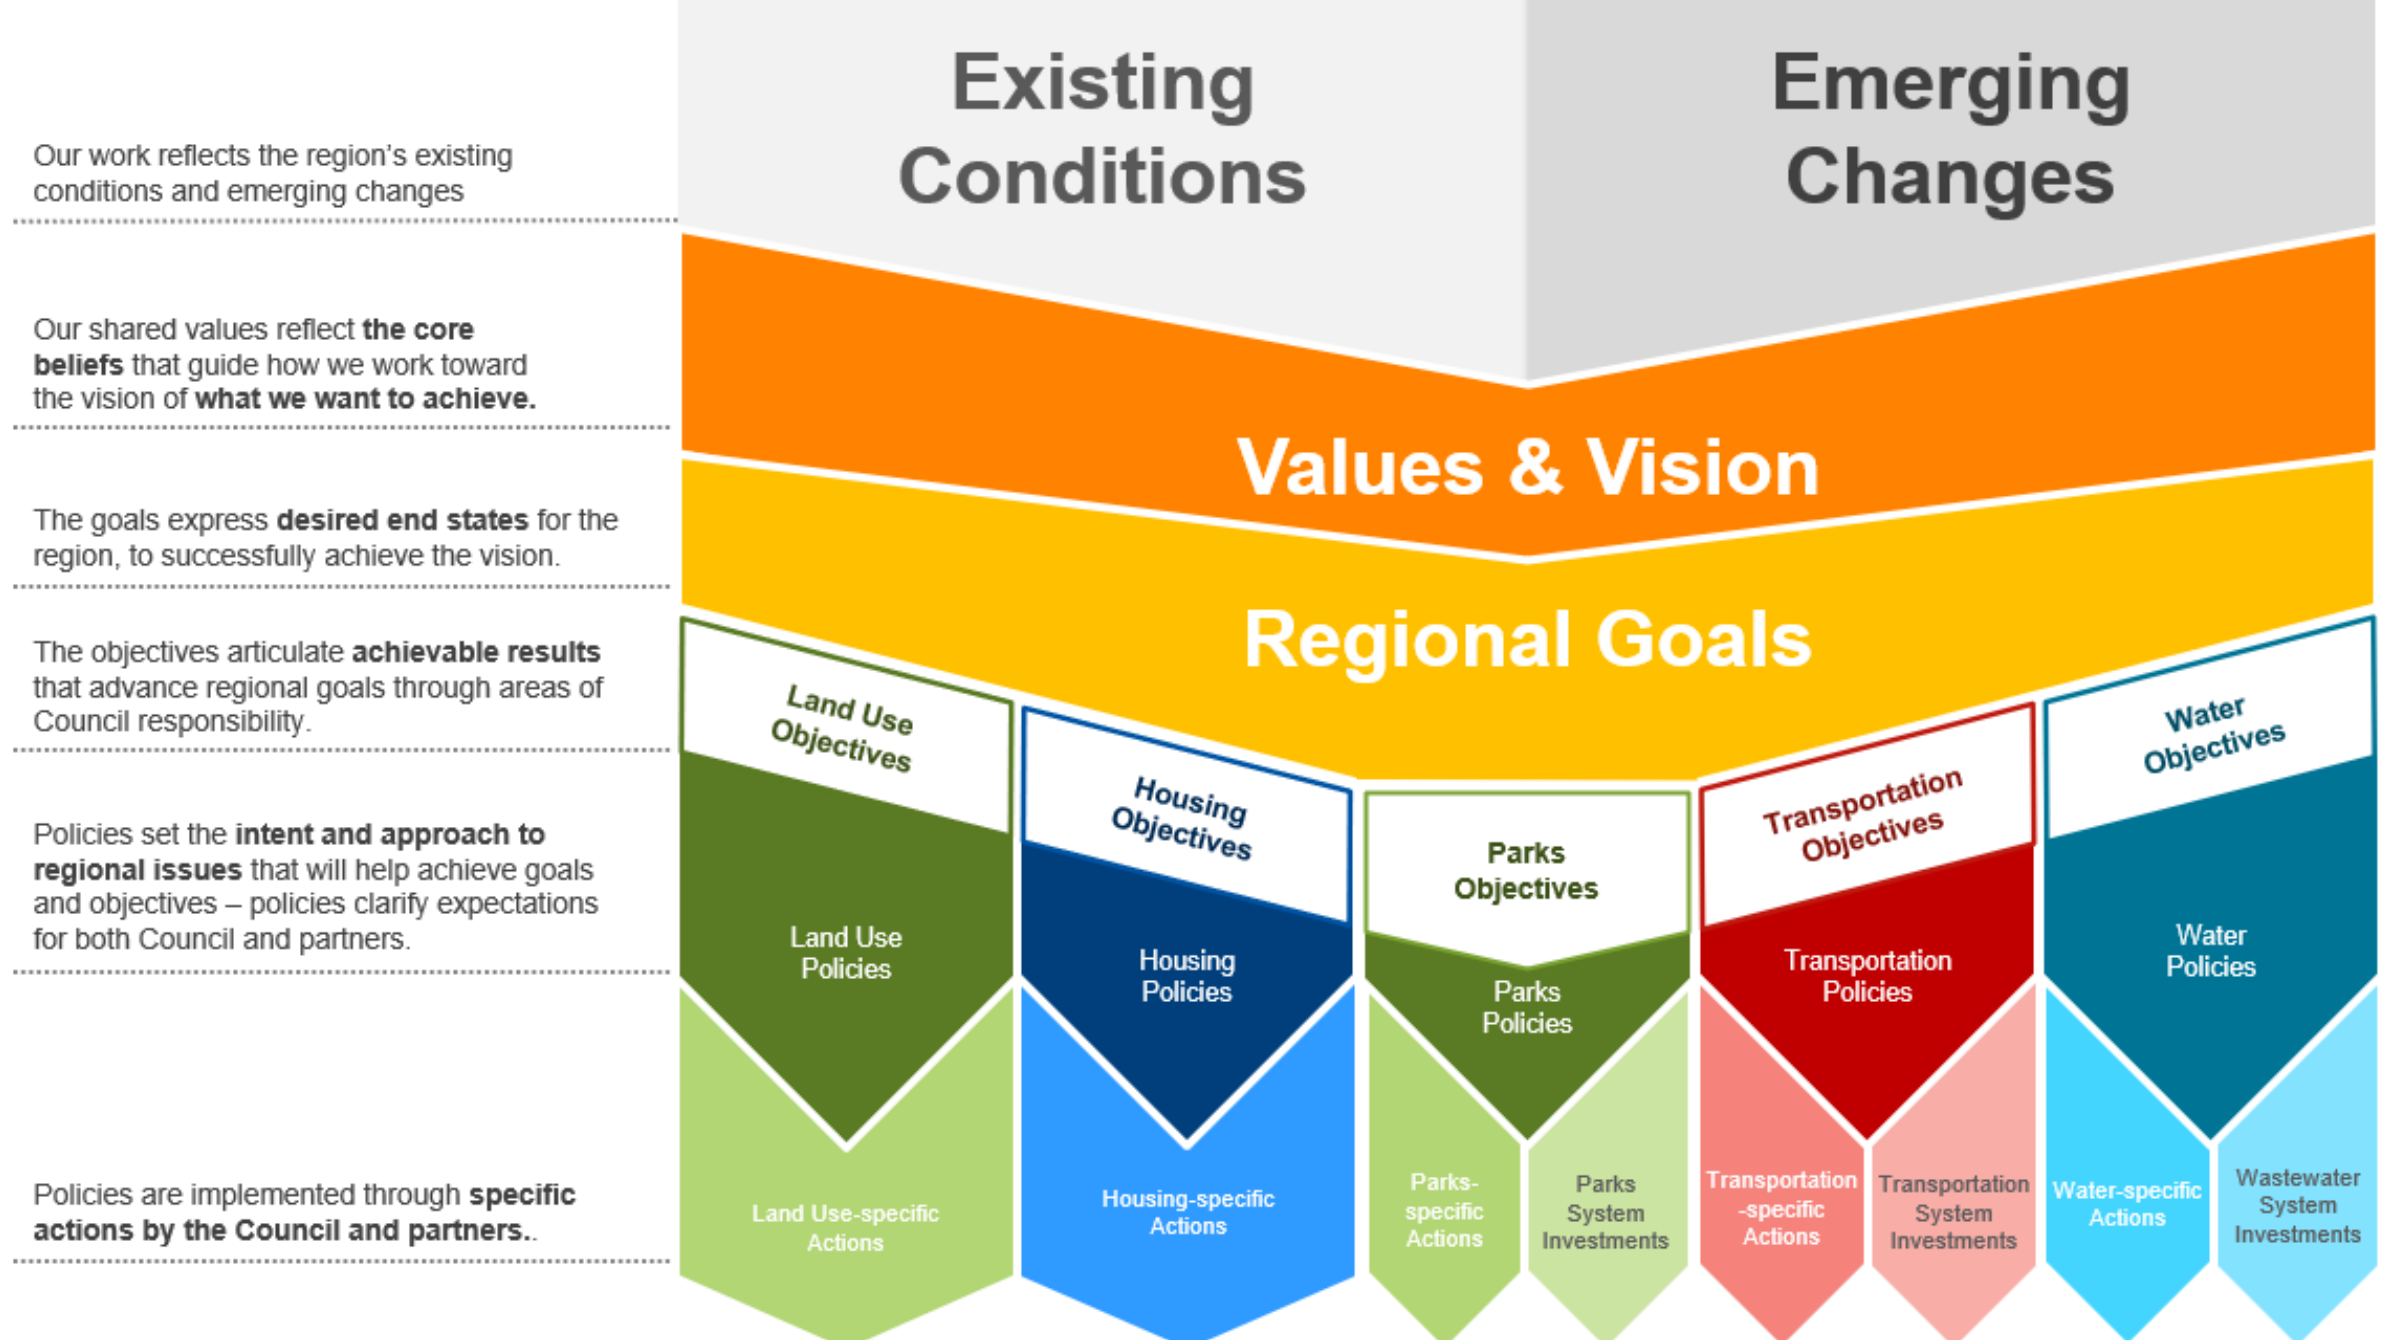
Our work reflects the region's existing conditions and emerging changes

Existing Conditions

Emerging Changes

Our shared values reflect **the core beliefs** that guide how we work toward the vision of **what we want to achieve.**

Values & Vision

The goals express **desired end states** for the region, to successfully achieve the vision.

Regional Goals

The objectives articulate **achievable results** that advance regional goals through areas of Council responsibility.

Land Use Objectives

Housing Objectives

Parks Objectives

Transportation Objectives

Water Objectives

Policies set the **intent and approach to regional issues** that will help achieve goals and objectives – policies clarify expectations for both Council and partners.

Land Use Policies

Housing Policies

Parks Policies

Transportation Policies

Water Policies

Policies are implemented through **specific actions by the Council and partners.**.

Land Use-specific Actions

Housing-specific Actions

Parks-specific Actions

Parks System Investments

Transportation-specific Actions

Transportation System Investments

Water-specific Actions

Wastewater System Investments